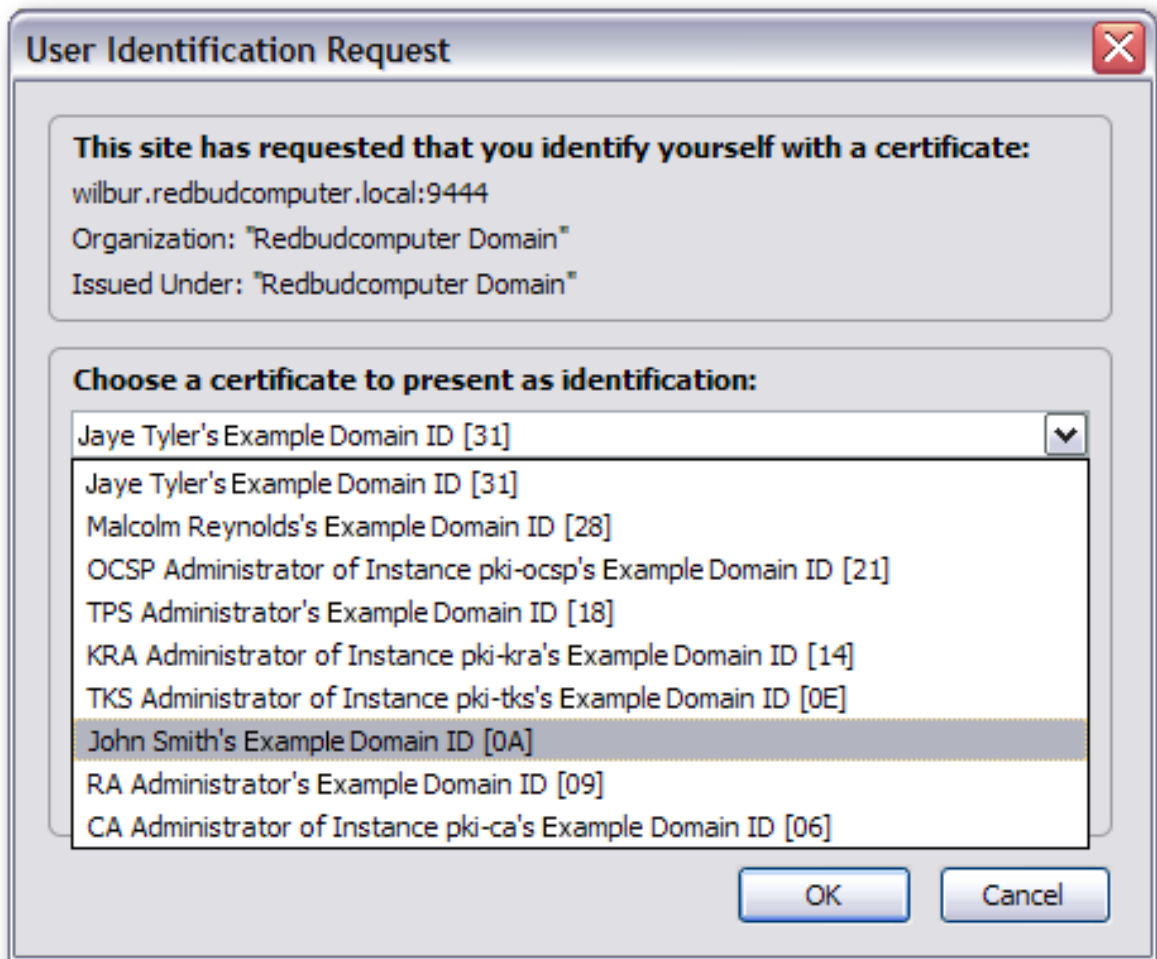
User Identification Request

This site has requested that you identify yourself with a certificate:
wilbur.redbudcomputer.local:9444
Organization: "Redbudcomputer Domain"
Issued Under: "Redbudcomputer Domain"

Choose a certificate to present as identification:
Jaye Tyler's Example Domain ID [31]

Jaye Tyler's Example Domain ID [31]
Malcolm Reynolds's Example Domain ID [28]
OCSP Administrator of Instance pki-ocsp's Example Domain ID [21]
TPS Administrator's Example Domain ID [18]
KRA Administrator of Instance pki-kra's Example Domain ID [14]
TKS Administrator of Instance pki-tks's Example Domain ID [0E]
John Smith's Example Domain ID [0A]
RA Administrator's Example Domain ID [09]
CA Administrator of Instance pki-ca's Example Domain ID [06]

OK
Cancel